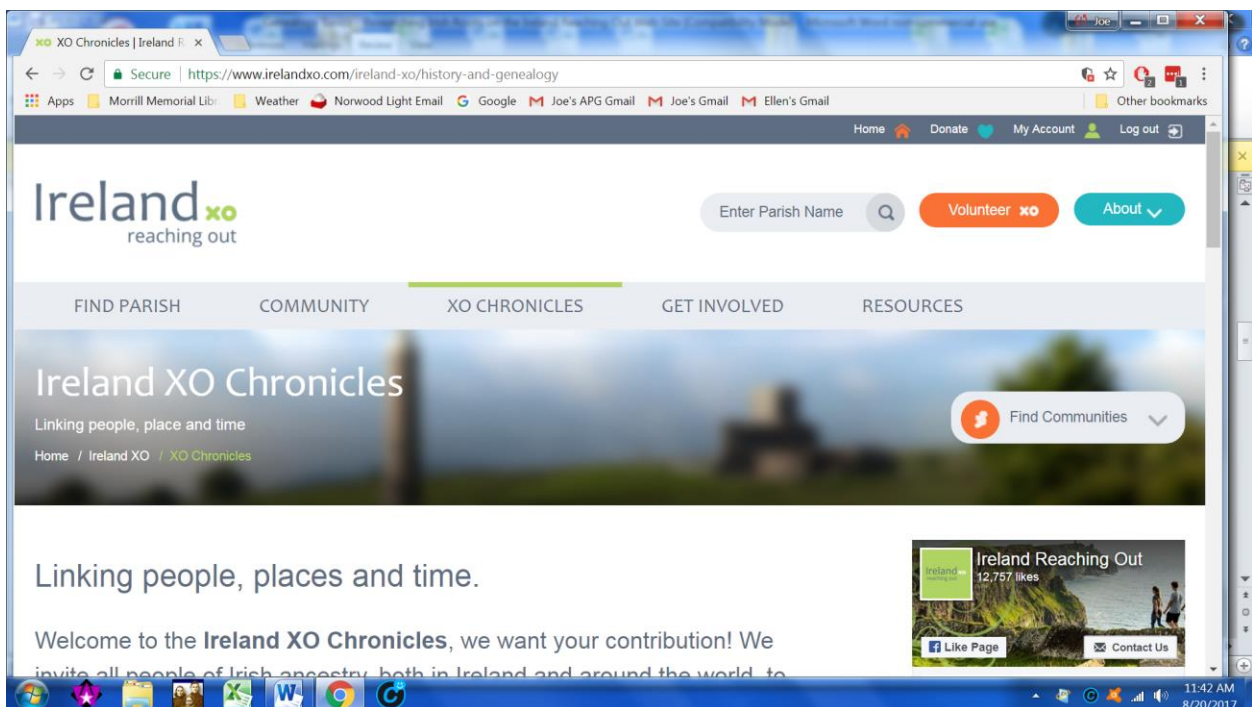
XO Chronicles | Ireland R ×

Joe

Secure | https://www.irelandxo.com/ireland-xo/history-and-genealogy

Apps Morrill Memorial Libr Weather Norwood Light Email Google Joe's APG Gmail Joe's Gmail Ellen's Gmail Other bookmarks

Home Donate My Account Log out

Ireland xo
reaching out

Enter Parish Name

Volunteer xo

About

FIND PARISH COMMUNITY XO CHRONICLES GET INVOLVED RESOURCES

Ireland XO Chronicles

Linking people, place and time

Home / Ireland XO / XO Chronicles

Find Communities

Linking people, places and time.

Welcome to the **Ireland XO Chronicles**, we want your contribution! We invite all people of Irish ancestry, both in Ireland and around the world, to

Ireland Reaching Out
12,757 likes

Like Page

Contact Us

11:42 AM
8/20/2017